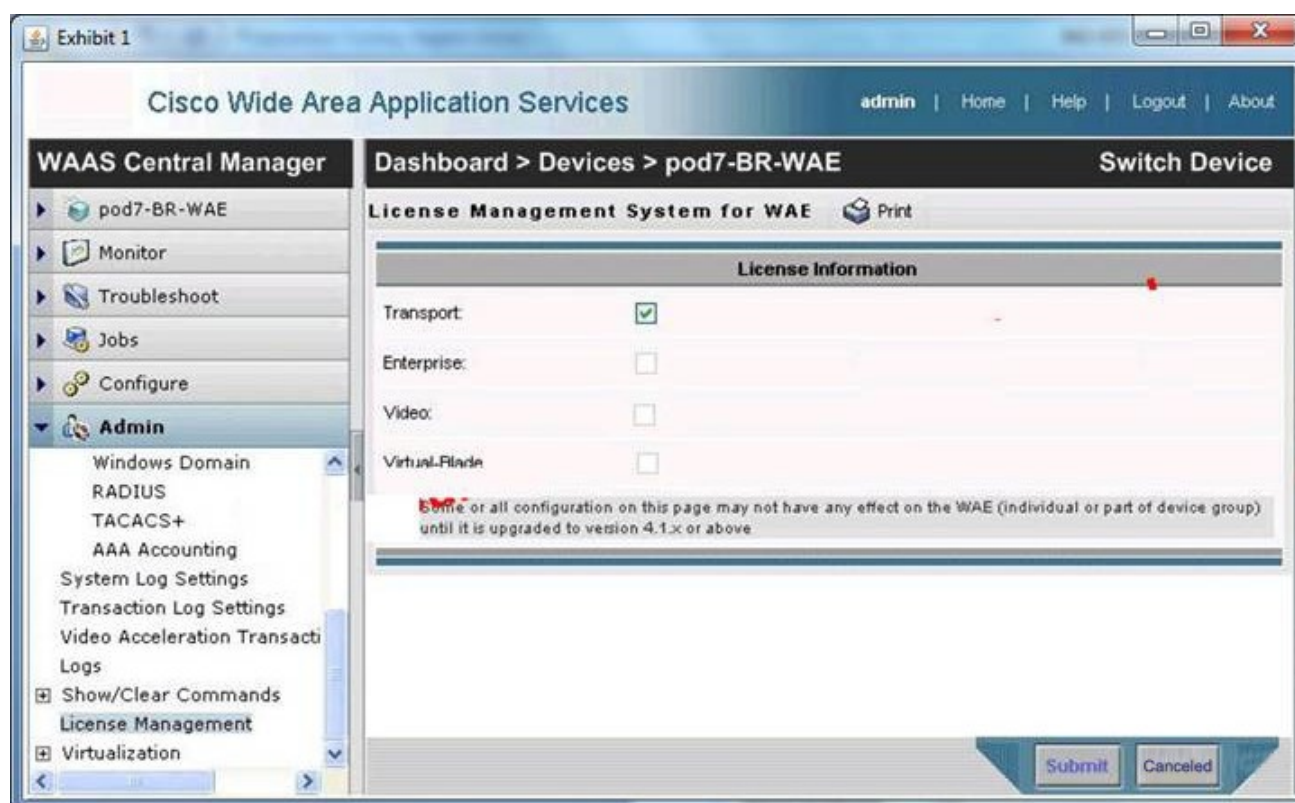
Exhibit 1

Cisco Wide Area Application Services

admin | Home | Help | Logout | About

WAAS Central Manager

Dashboard > Devices > pod7-BR-WAE

Switch Device

pod7-BR-WAE

Monitor

Troubleshoot

Jobs

Configure

Admin

Windows Domain

RADIUS

TACACS+

AAA Accounting

System Log Settings

Transaction Log Settings

Video Acceleration Transacti

Logs

Show/Clear Commands

License Management

Virtualization

License Management System for WAE

Print

License Information

| | |
|---|---|
| Transport: | ☑ |
| Enterprise: | ☐ |
| Video: | ☐ |
| Virtual-Blade | ☐ |

Some or all configuration on this page may not have any effect on the WAE (individual or part of device group) until it is upgraded to version 4.1.x or above

Submit

Canceled